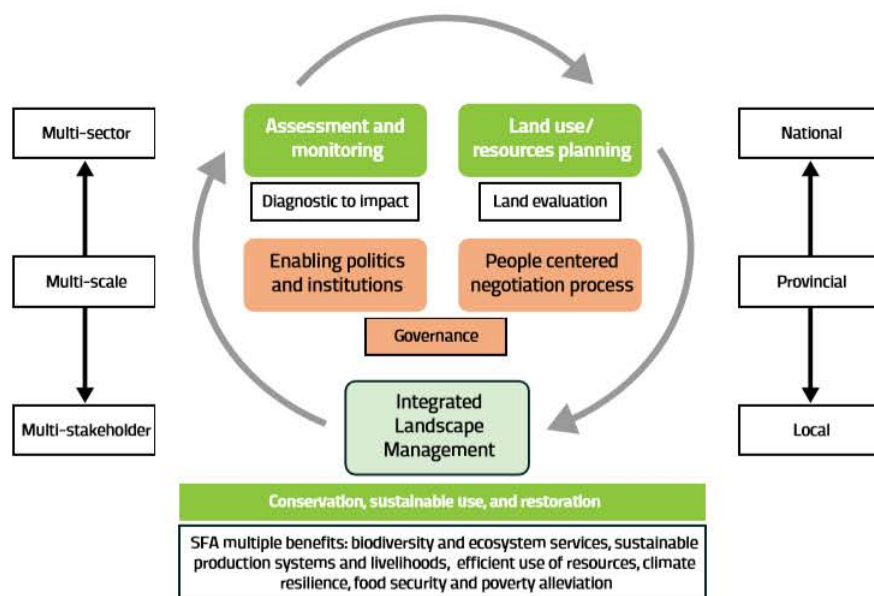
Multi-sector

Multi-scale

Multi-stakeholder

Assessment and monitoring

Land use/ resources planning

Diagnostic to impact

Land evaluation

Enabling politics and institutions

People centered negotiation process

Governance

Integrated Landscape Management

National

Provincial

Local

Conservation, sustainable use, and restoration

SFA multiple benefits: biodiversity and ecosystem services, sustainable production systems and livelihoods, efficient use of resources, climate resilience, food security and poverty alleviation